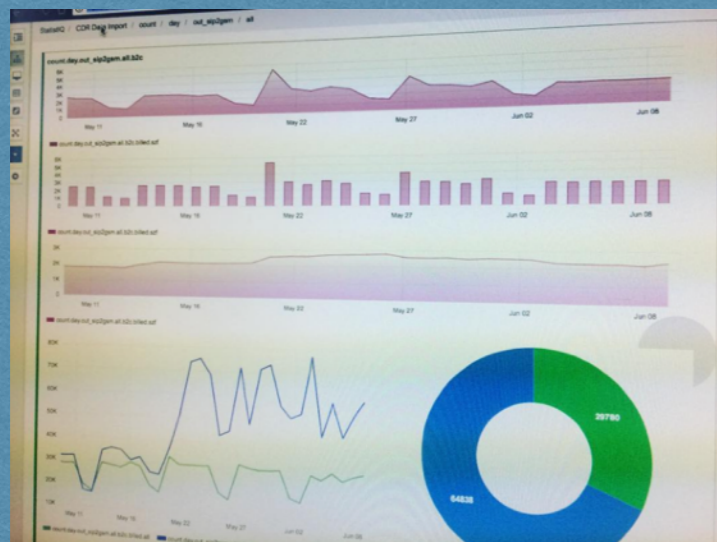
StatsEQ / CDR Data Import / count / day / out_sip2gsm / all

count.day.out_sip2gsm.all.b2c

May 11 May 16 May 22 May 27 Jun 02 Jun 08

count.day.out_sip2gsm.all.b2c.billed.sdf

May 11 May 16 May 22 May 27 Jun 02 Jun 08

count.day.out_sip2gsm.all.b2c.billed.sdf

3K 2K 1K 0

May 11 May 16 May 22 May 27 Jun 02 Jun 08

count.day.out_sip2gsm.all.b2c.billed.sdf

80K 70K 60K 50K 40K 30K 20K 10K

May 11 May 16 May 22 May 27 Jun 02 Jun 08

count.day.out_sip2gsm.all.b2c.billed.sdf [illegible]

39780

64838